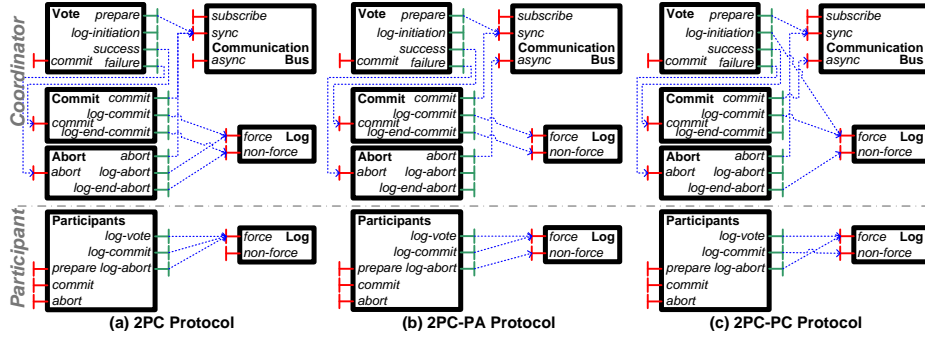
Coordinator

Vote prepare log-initiation success commit failure

subscribe sync Communication async Bus

Commit commit log-commit commit log-end-commit

force Log non-force

Abort abort abort log-abort log-end-abort

Participant

Participants log-vote log-commit prepare log-abort commit abort

force Log non-force

(a) 2PC Protocol

Vote prepare log-initiation success commit failure

subscribe sync Communication async Bus

Commit commit log-commit commit log-end-commit

force Log non-force

Abort abort abort log-abort log-end-abort

Participants log-vote log-commit prepare log-abort commit abort

force Log non-force

(b) 2PC-PA Protocol

Vote prepare log-initiation success commit failure

subscribe sync Communication async Bus

Commit commit log-commit commit log-end-commit

force Log non-force

Abort abort abort log-abort log-end-abort

Participants log-vote log-commit prepare log-abort commit abort

force Log non-force

(c) 2PC-PC Protocol